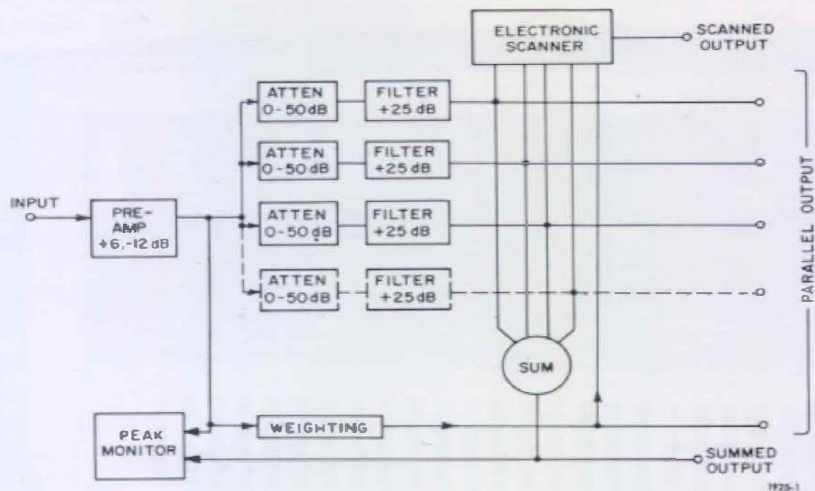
ELECTRONIC SCANNER

SCANNED OUTPUT

INPUT

PRE-AMP +6,-12 dB

ATTEN 0-50 dB

FILTER +25 dB

ATTEN 0-50 dB

FILTER +25 dB

ATTEN 0-50 dB

FILTER +25 dB

ATTEN 0-50 dB

FILTER +25 dB

PARALLEL OUTPUT

SUM

PEAK MONITOR

WEIGHTING

SUMMED OUTPUT

1925-1